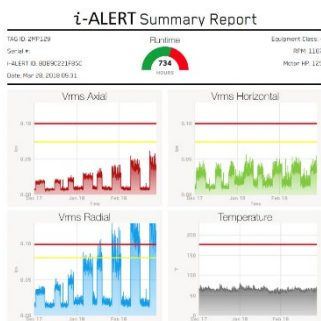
i-ALERT Summary Report

TAG ID: 2MP129
Serial #:
i-ALERT ID: 8DE9C221F85C
Date: Mar 29, 2018 09:31

Runtime
734
HOURS

Equipment Class: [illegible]
RPM: 116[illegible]
Motor HP: 12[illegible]

Vrms Axial
0.15
0.10
0.05
Dec 17
Jan 18
Feb 18
Time

Vrms Horizontal
0.15
0.10
0.05
Dec 17
Jan 18
Feb 18
Time

Vrms Radial
0.15
0.10
0.05
Dec 17
Jan 18
Feb 18

Temperature
200
150
100
50
Dec 17
Jan 18
Feb 18